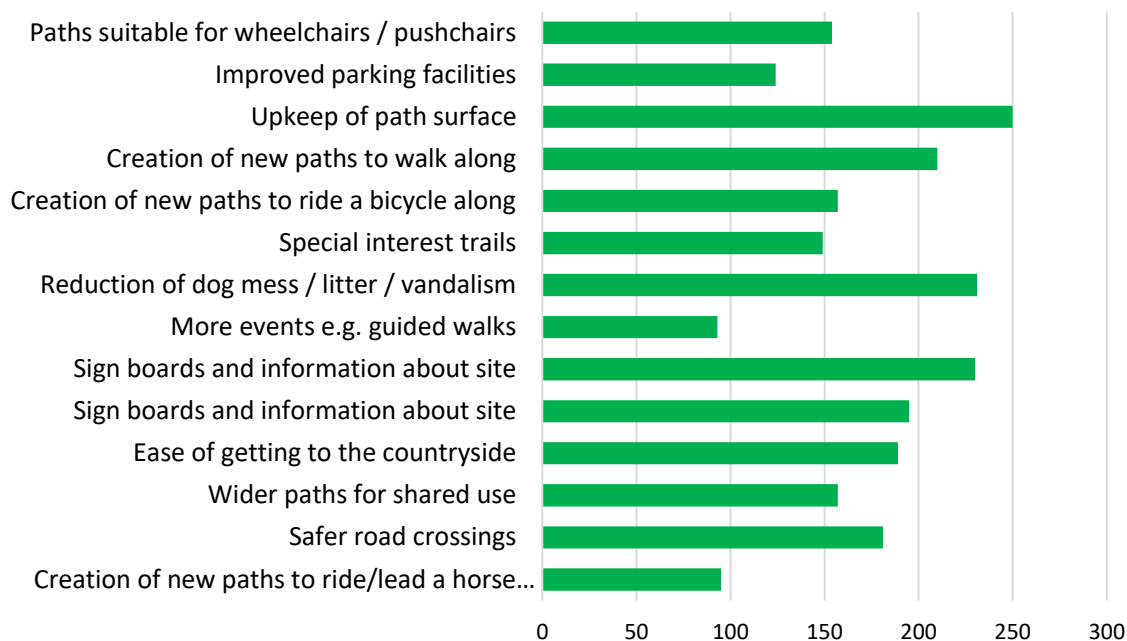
Paths suitable for wheelchairs / pushchairs
Improved parking facilities
Upkeep of path surface
Creation of new paths to walk along
Creation of new paths to ride a bicycle along
Special interest trails
Reduction of dog mess / litter / vandalism
More events e.g. guided walks
Sign boards and information about site
Sign boards and information about site
Ease of getting to the countryside
Wider paths for shared use
Safer road crossings
Creation of new paths to ride/lead a horse…

0 50 100 150 200 250 300